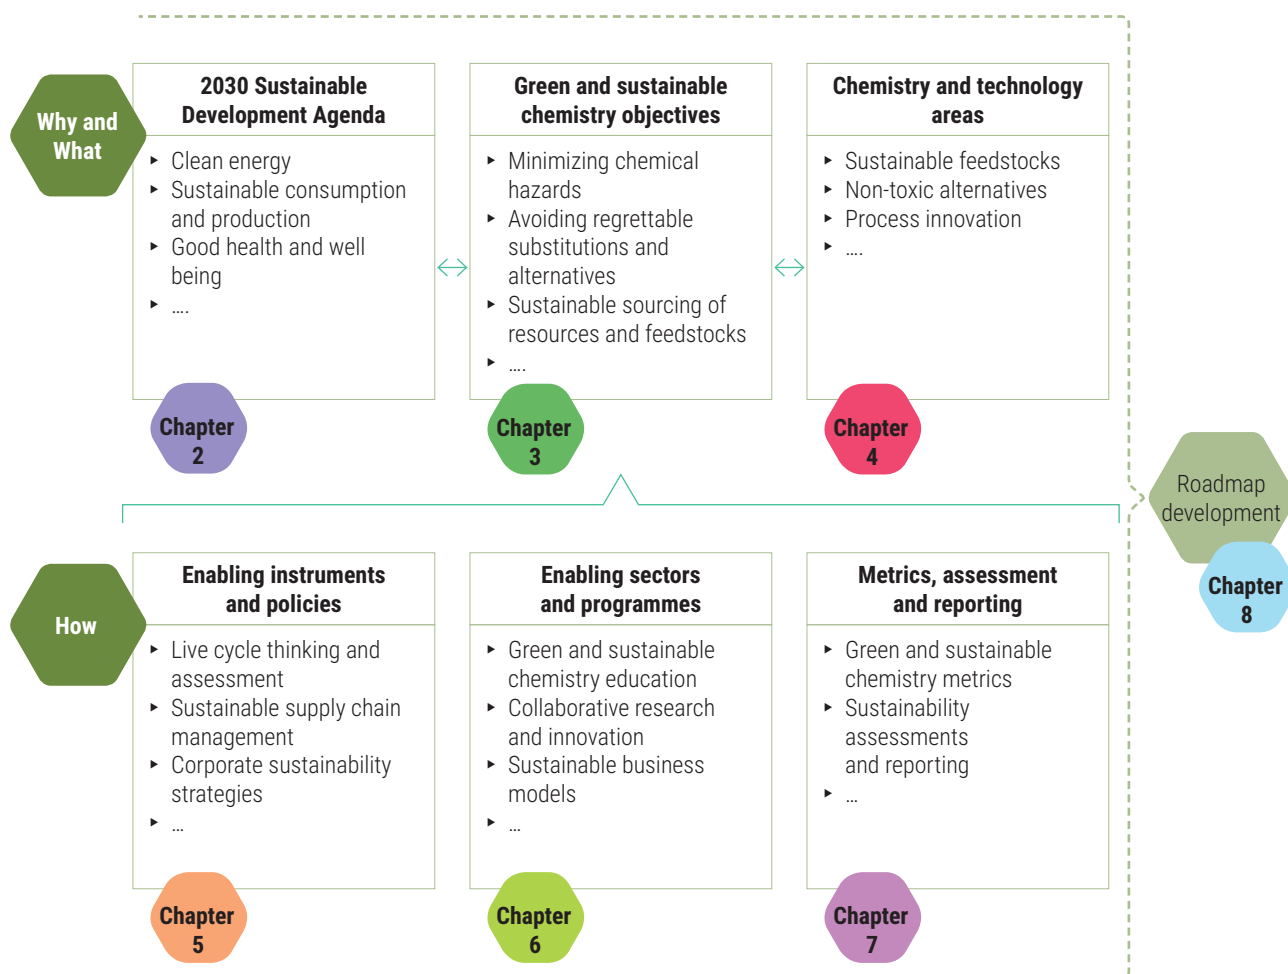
Why and What

2030 Sustainable Development Agenda

- Clean energy
- Sustainable consumption and production
- Good health and well being
- ....

Chapter 2

Green and sustainable chemistry objectives

- Minimizing chemical hazards
- Avoiding regrettable substitutions and alternatives
- Sustainable sourcing of resources and feedstocks
- ....

Chapter 3

Chemistry and technology areas

- Sustainable feedstocks
- Non-toxic alternatives
- Process innovation
- ....

Chapter 4

Roadmap development

Chapter 8

How

Enabling instruments and policies

- Live cycle thinking and assessment
- Sustainable supply chain management
- Corporate sustainability strategies
- ...

Chapter 5

Enabling sectors and programmes

- Green and sustainable chemistry education
- Collaborative research and innovation
- Sustainable business models
- ...

Chapter 6

Metrics, assessment and reporting

- Green and sustainable chemistry metrics
- Sustainability assessments and reporting
- ...

Chapter 7